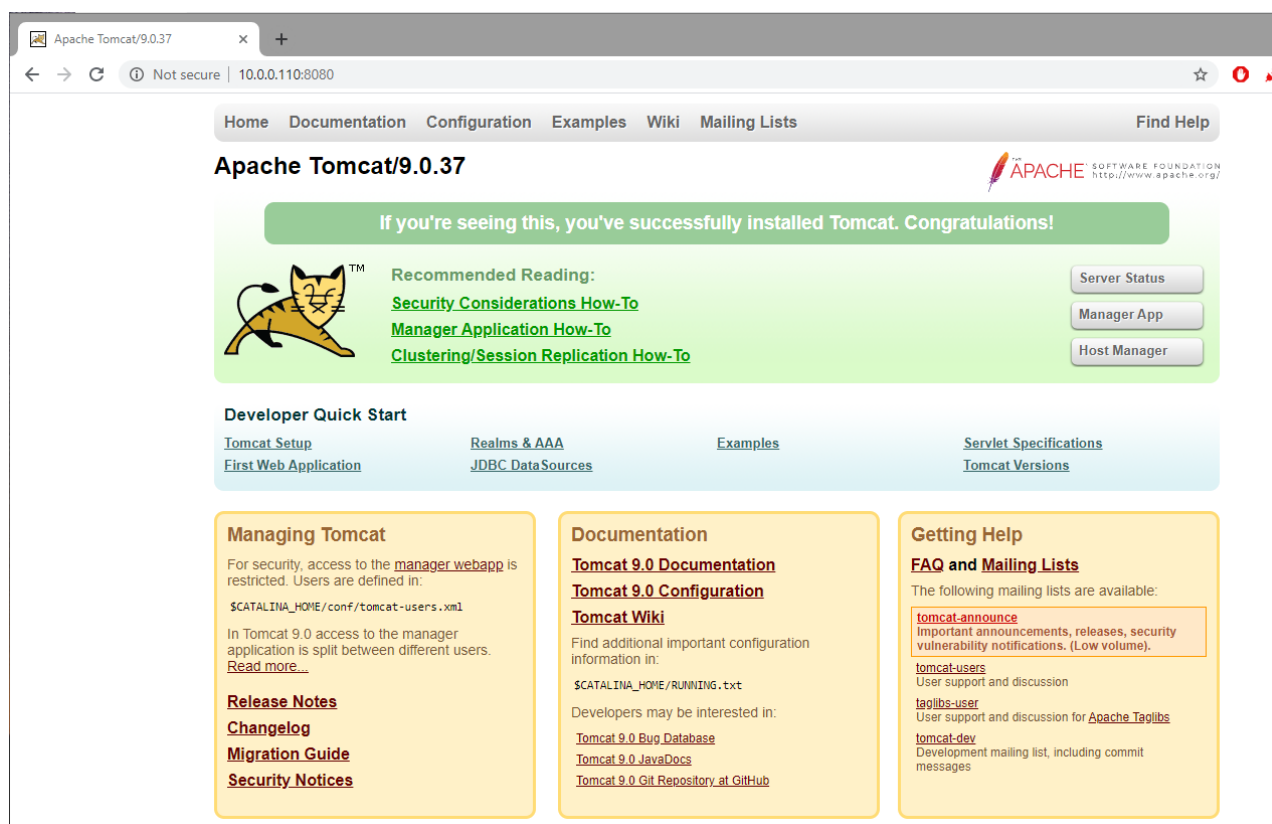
Apache Tomcat/9.0.37 ×
+
Not secure | 10.0.0.110:8080

Home Documentation Configuration Examples Wiki Mailing Lists Find Help

Apache Tomcat/9.0.37

APACHE SOFTWARE FOUNDATION http://www.apache.org/

If you're seeing this, you've successfully installed Tomcat. Congratulations!

TM

Recommended Reading:
Security Considerations How-To
Manager Application How-To
Clustering/Session Replication How-To

Server Status
Manager App
Host Manager

Developer Quick Start
Tomcat Setup
First Web Application
Realms & AAA
JDBC DataSources
Examples
Servlet Specifications
Tomcat Versions

Managing Tomcat
For security, access to the manager webapp is restricted. Users are defined in:
$CATALINA_HOME/conf/tomcat-users.xml
In Tomcat 9.0 access to the manager application is split between different users. Read more...
Release Notes
Changelog
Migration Guide
Security Notices

Documentation
Tomcat 9.0 Documentation
Tomcat 9.0 Configuration
Tomcat Wiki
Find additional important configuration information in:
$CATALINA_HOME/RUNNING.txt
Developers may be interested in:
Tomcat 9.0 Bug Database
Tomcat 9.0 JavaDocs
Tomcat 9.0 Git Repository at GitHub

Getting Help
FAQ and Mailing Lists
The following mailing lists are available:
tomcat-announce
Important announcements, releases, security vulnerability notifications. (Low volume).
tomcat-users
User support and discussion
taglibs-user
User support and discussion for Apache Taglibs
tomcat-dev
Development mailing list, including commit messages